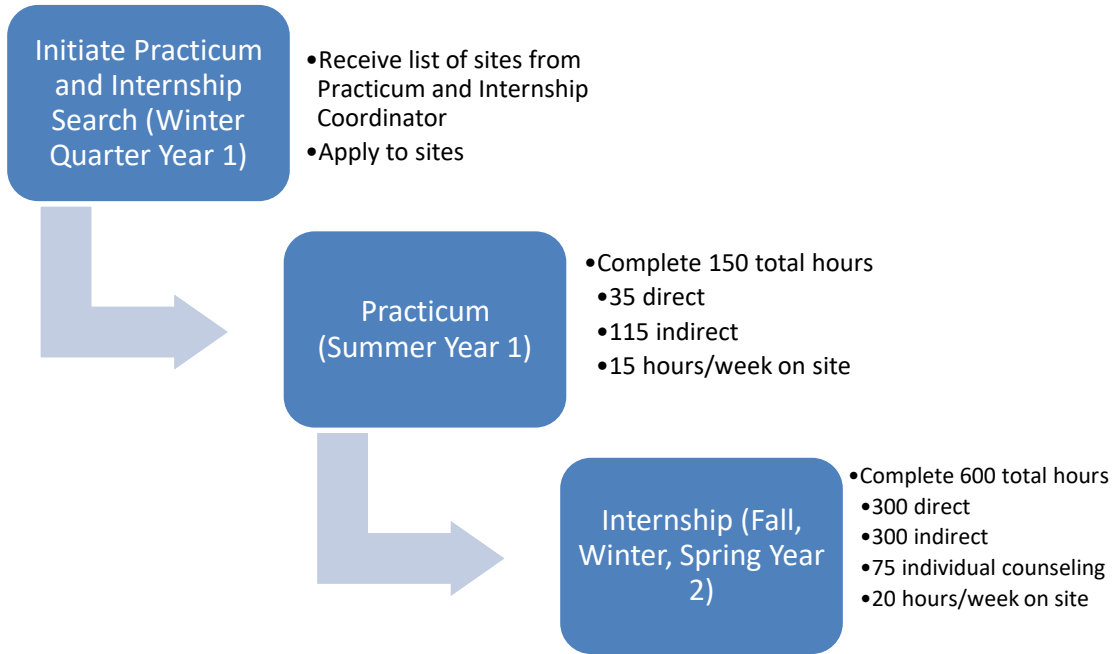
Initiate Practicum and Internship Search (Winter Quarter Year 1)

•Receive list of sites from Practicum and Internship Coordinator
•Apply to sites

Practicum (Summer Year 1)

•Complete 150 total hours
•35 direct
•115 indirect
•15 hours/week on site

Internship (Fall, Winter, Spring Year 2)

•Complete 600 total hours
•300 direct
•300 indirect
•75 individual counseling
•20 hours/week on site